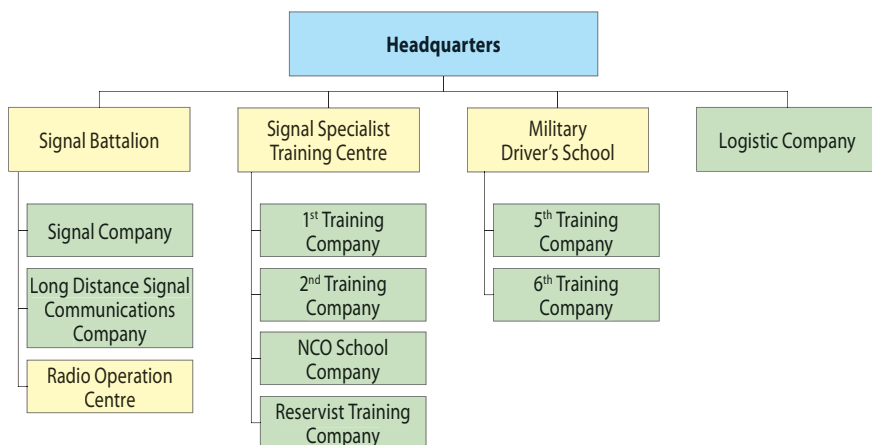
Headquarters

Signal Battalion

Signal Company

Long Distance Signal Communications Company

Radio Operation Centre

Signal Specialist Training Centre

1$^{st}$ Training Company

2$^{nd}$ Training Company

NCO School Company

Reservist Training Company

Military Driver's School

5$^{th}$ Training Company

6$^{th}$ Training Company

Logistic Company